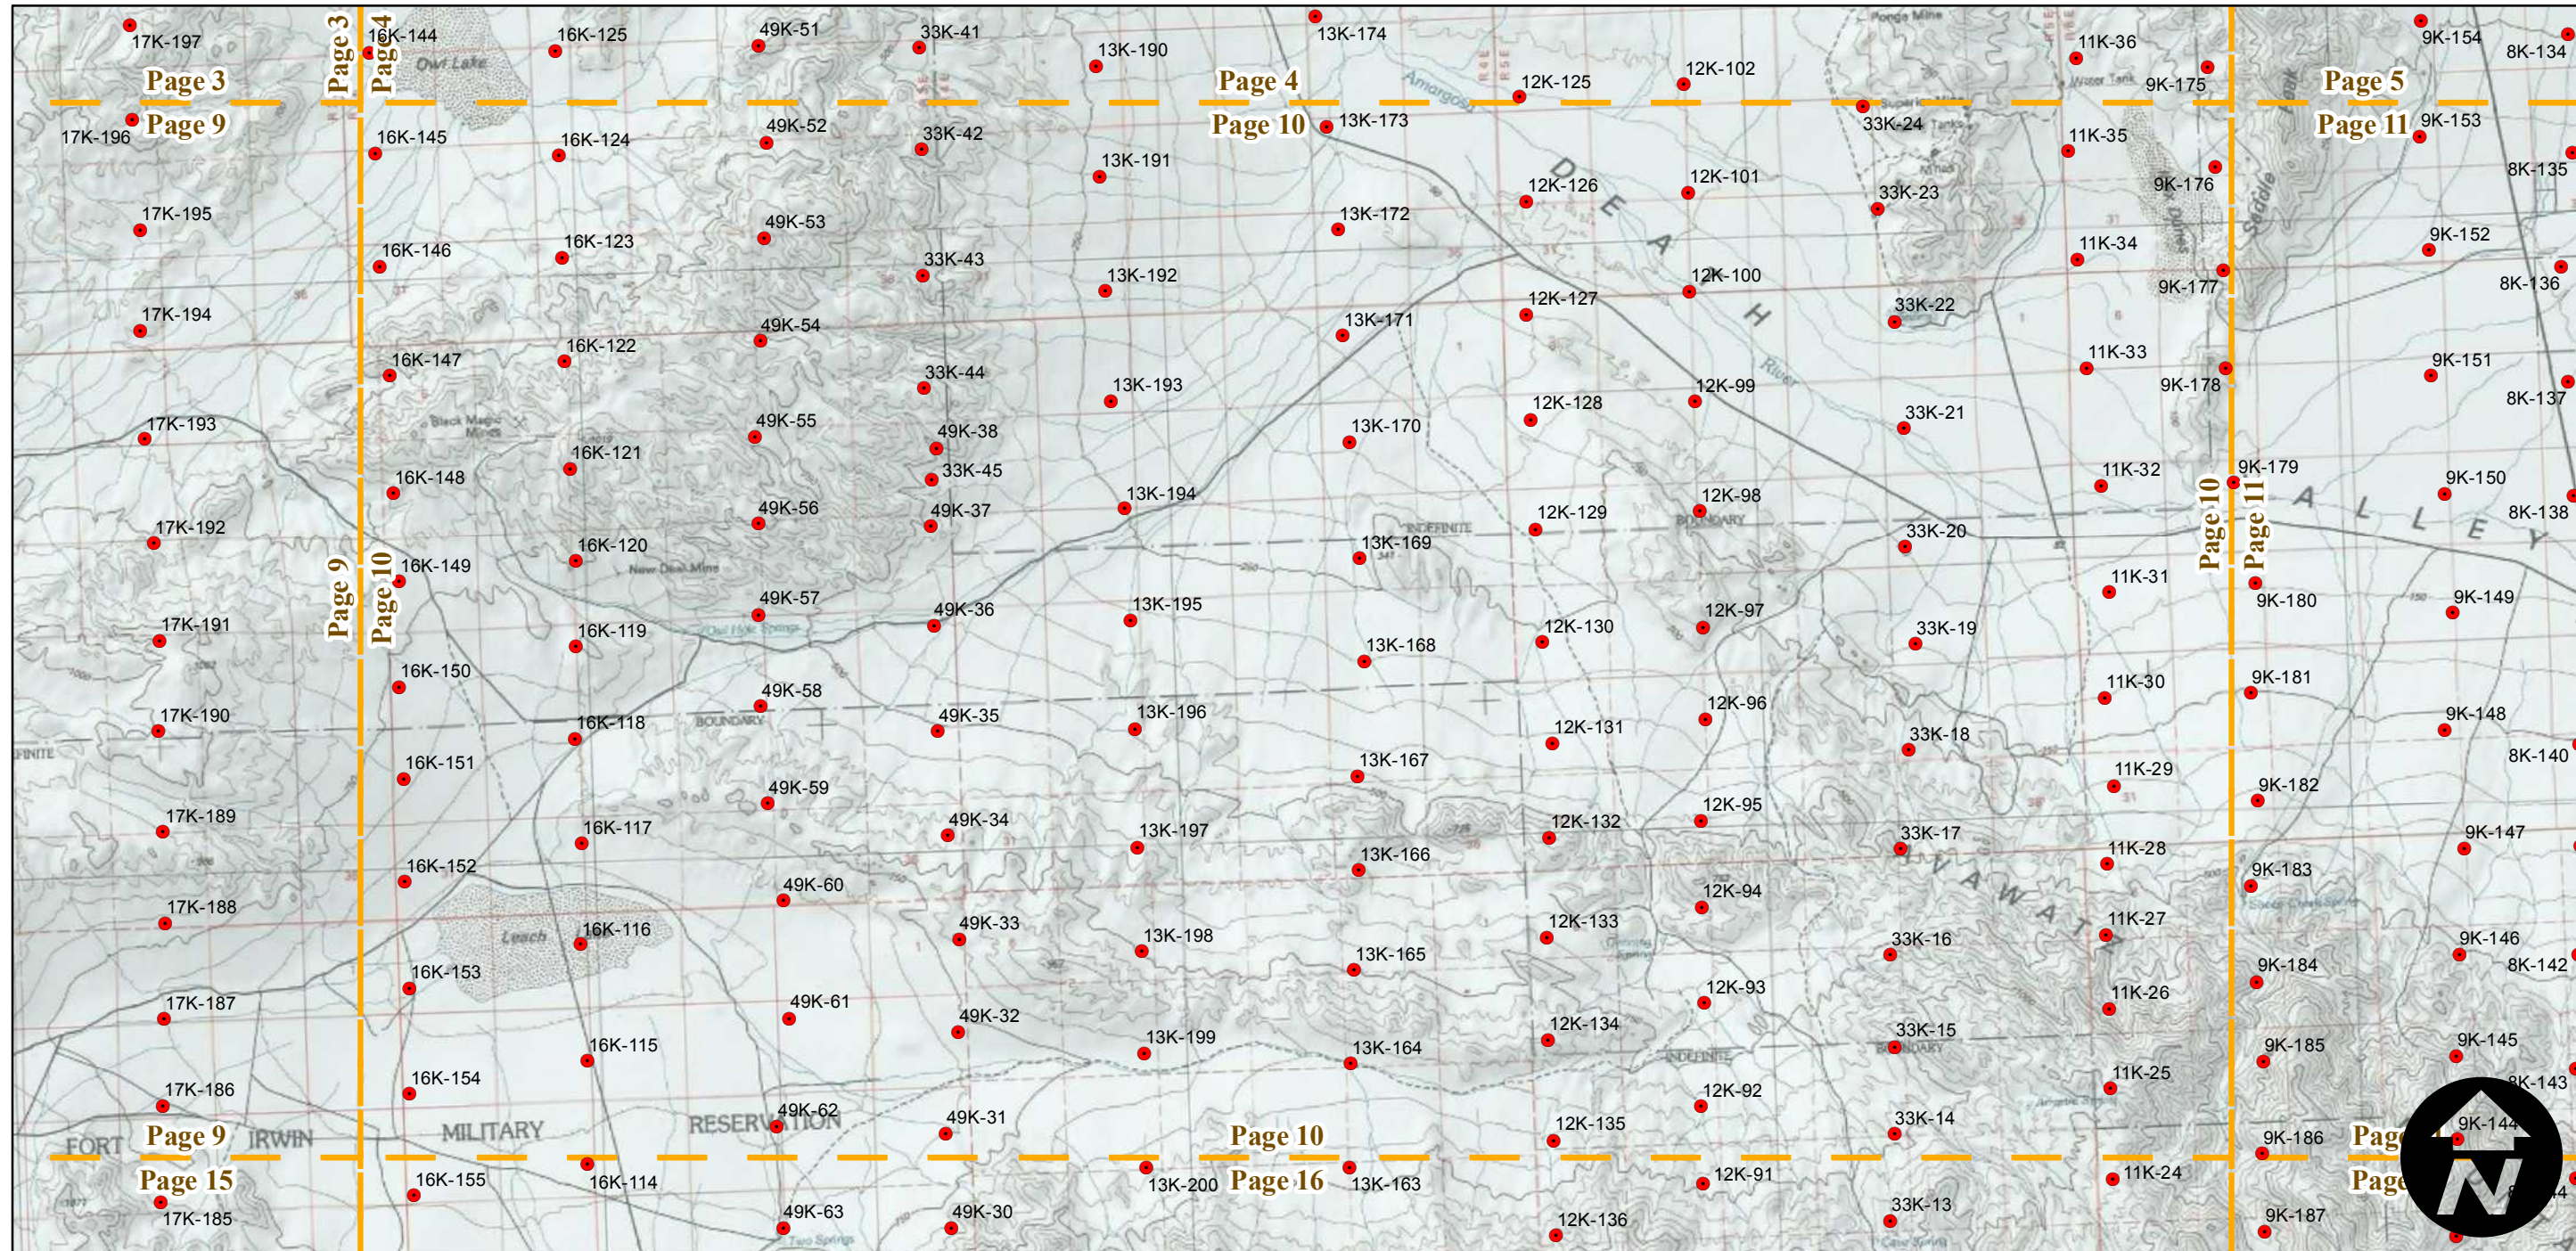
17K-197
Page 3
Page 3
Page 4
16K-144
Owl Lake
16K-125
49K-51
33K-41
13K-190
13K-174
Page 4
12K-125
12K-102
11K-36
9K-175
9K-154
8K-134
Page 5
Page 9
17K-196
16K-145
16K-124
49K-52
33K-42
13K-191
Page 10
13K-173
12K-126
12K-101
33K-24
33K-23
11K-35
9K-176
Page 11
9K-153
8K-135
17K-195
16K-146
16K-123
49K-53
33K-43
13K-192
13K-172
12K-127
12K-100
33K-22
11K-34
9K-177
9K-152
8K-136
17K-194
16K-147
16K-122
49K-54
33K-44
13K-193
13K-171
12K-128
12K-99
33K-21
11K-33
9K-178
9K-151
8K-137
17K-193
Black Magic Mine
16K-148
16K-121
49K-55
49K-38
33K-45
13K-194
13K-170
12K-129
12K-98
33K-20
11K-32
9K-179
9K-150
8K-138
17K-192
16K-149
16K-120
New Deal Mine
49K-56
49K-37
13K-169
INDEFINITE
BOUNDARY
Page 10
Page 11
VALLEY
DEATH
Amargosa
River
Page 9
Page 10
17K-191
16K-150
16K-119
49K-57
49K-36
13K-195
13K-168
12K-130
12K-97
33K-19
11K-31
9K-180
9K-149
17K-190
16K-118
49K-58
BOUNDARY
49K-35
13K-196
13K-167
12K-131
12K-96
33K-18
11K-30
9K-181
9K-148
8K-140
17K-189
16K-151
16K-117
49K-59
49K-34
13K-197
13K-166
12K-132
12K-95
33K-17
11K-29
9K-182
9K-147
17K-188
16K-152
Leach
16K-116
49K-60
49K-33
13K-198
13K-165
12K-133
12K-94
33K-16
11K-28
11K-27
9K-183
9K-146
8K-142
17K-187
16K-153
16K-115
49K-61
49K-32
13K-199
13K-164
12K-134
12K-93
33K-15
11K-26
9K-184
9K-145
8K-143
17K-186
16K-154
49K-62
49K-31
12K-135
12K-92
33K-14
11K-25
9K-185
9K-144
FORT
Page 9
IRWIN
MILITARY
RESERVATION
Page 10
Page
Page 15
Page 16
Page
17K-185
16K-155
16K-114
49K-63
49K-30
13K-200
13K-163
12K-136
12K-91
33K-13
11K-24
9K-186
9K-187
N